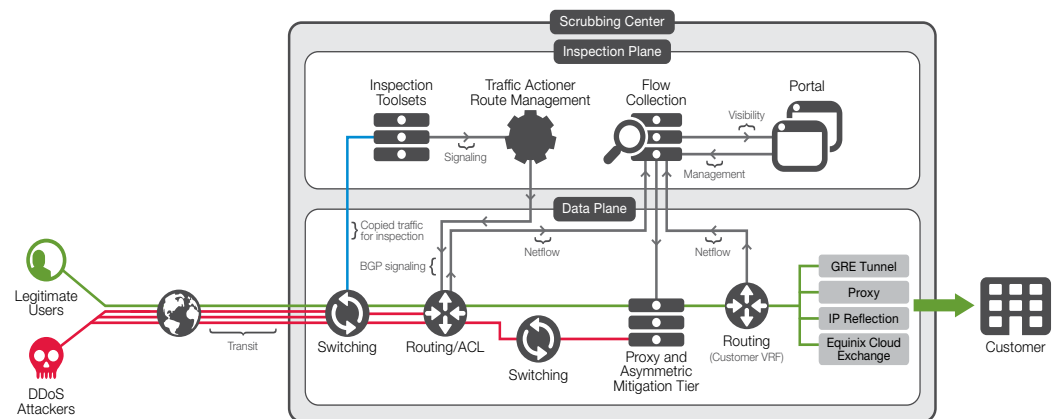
Scrubbing Center

Inspection Plane

Inspection Toolsets

Traffic Actioner Route Management

Flow Collection

Portal

Visibility

Signaling

Management

Data Plane

Copied traffic for inspection

Netflow

Netflow

BGP signaling

GRE Tunnel

Proxy

IP Reflection

Equinix Cloud Exchange

Legitimate Users

DDoS Attackers

Transit

Switching

Routing/ACL

Switching

Proxy and Asymmetric Mitigation Tier

Routing (Customer VRF)

Customer